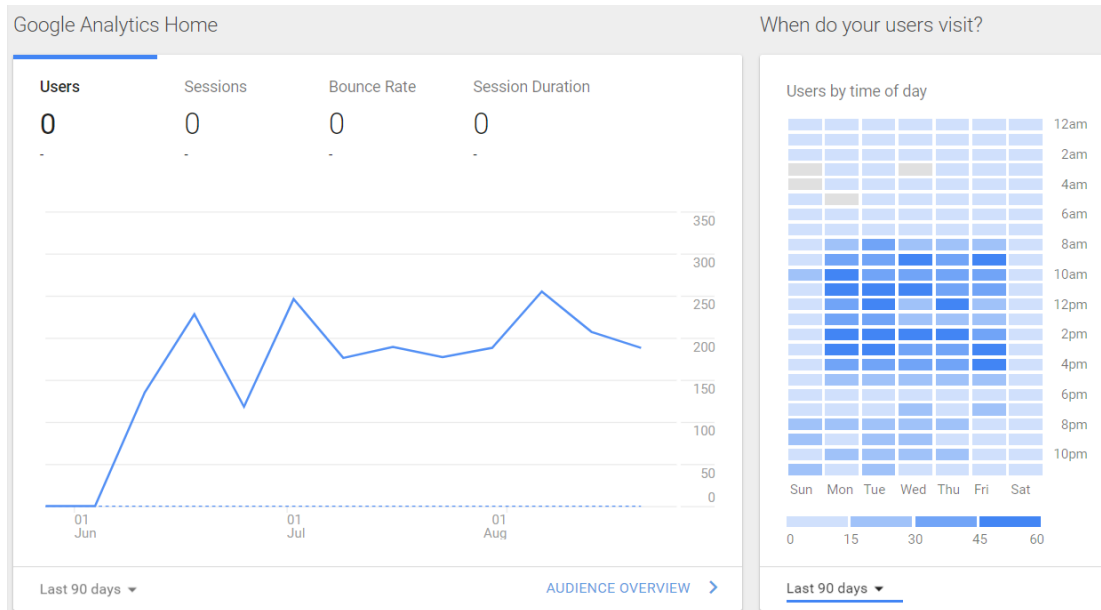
Google Analytics Home

Users
0
-

Sessions
0
-

Bounce Rate
0
-

Session Duration
0
-

350
300
250
200
150
100
50
0

01
Jun

01
Jul

01
Aug

Last 90 days

AUDIENCE OVERVIEW

When do your users visit?

Users by time of day

12am
2am
4am
6am
8am
10am
12pm
2pm
4pm
6pm
8pm
10pm

Sun Mon Tue Wed Thu Fri Sat

0 15 30 45 60

Last 90 days